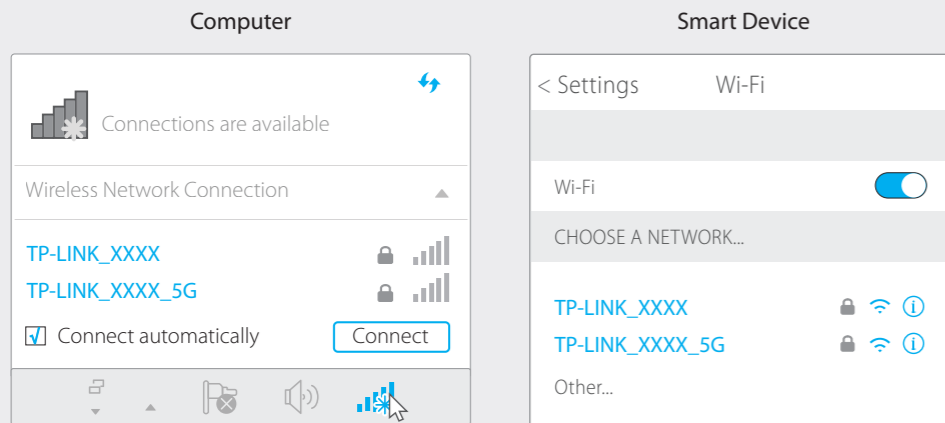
Computer

Connections are available

Wireless Network Connection

TP-LINK_XXXX

TP-LINK_XXXX_5G

Connect automatically

Connect

Smart Device

< Settings Wi-Fi

Wi-Fi

CHOOSE A NETWORK...

TP-LINK_XXXX

TP-LINK_XXXX_5G

Other...